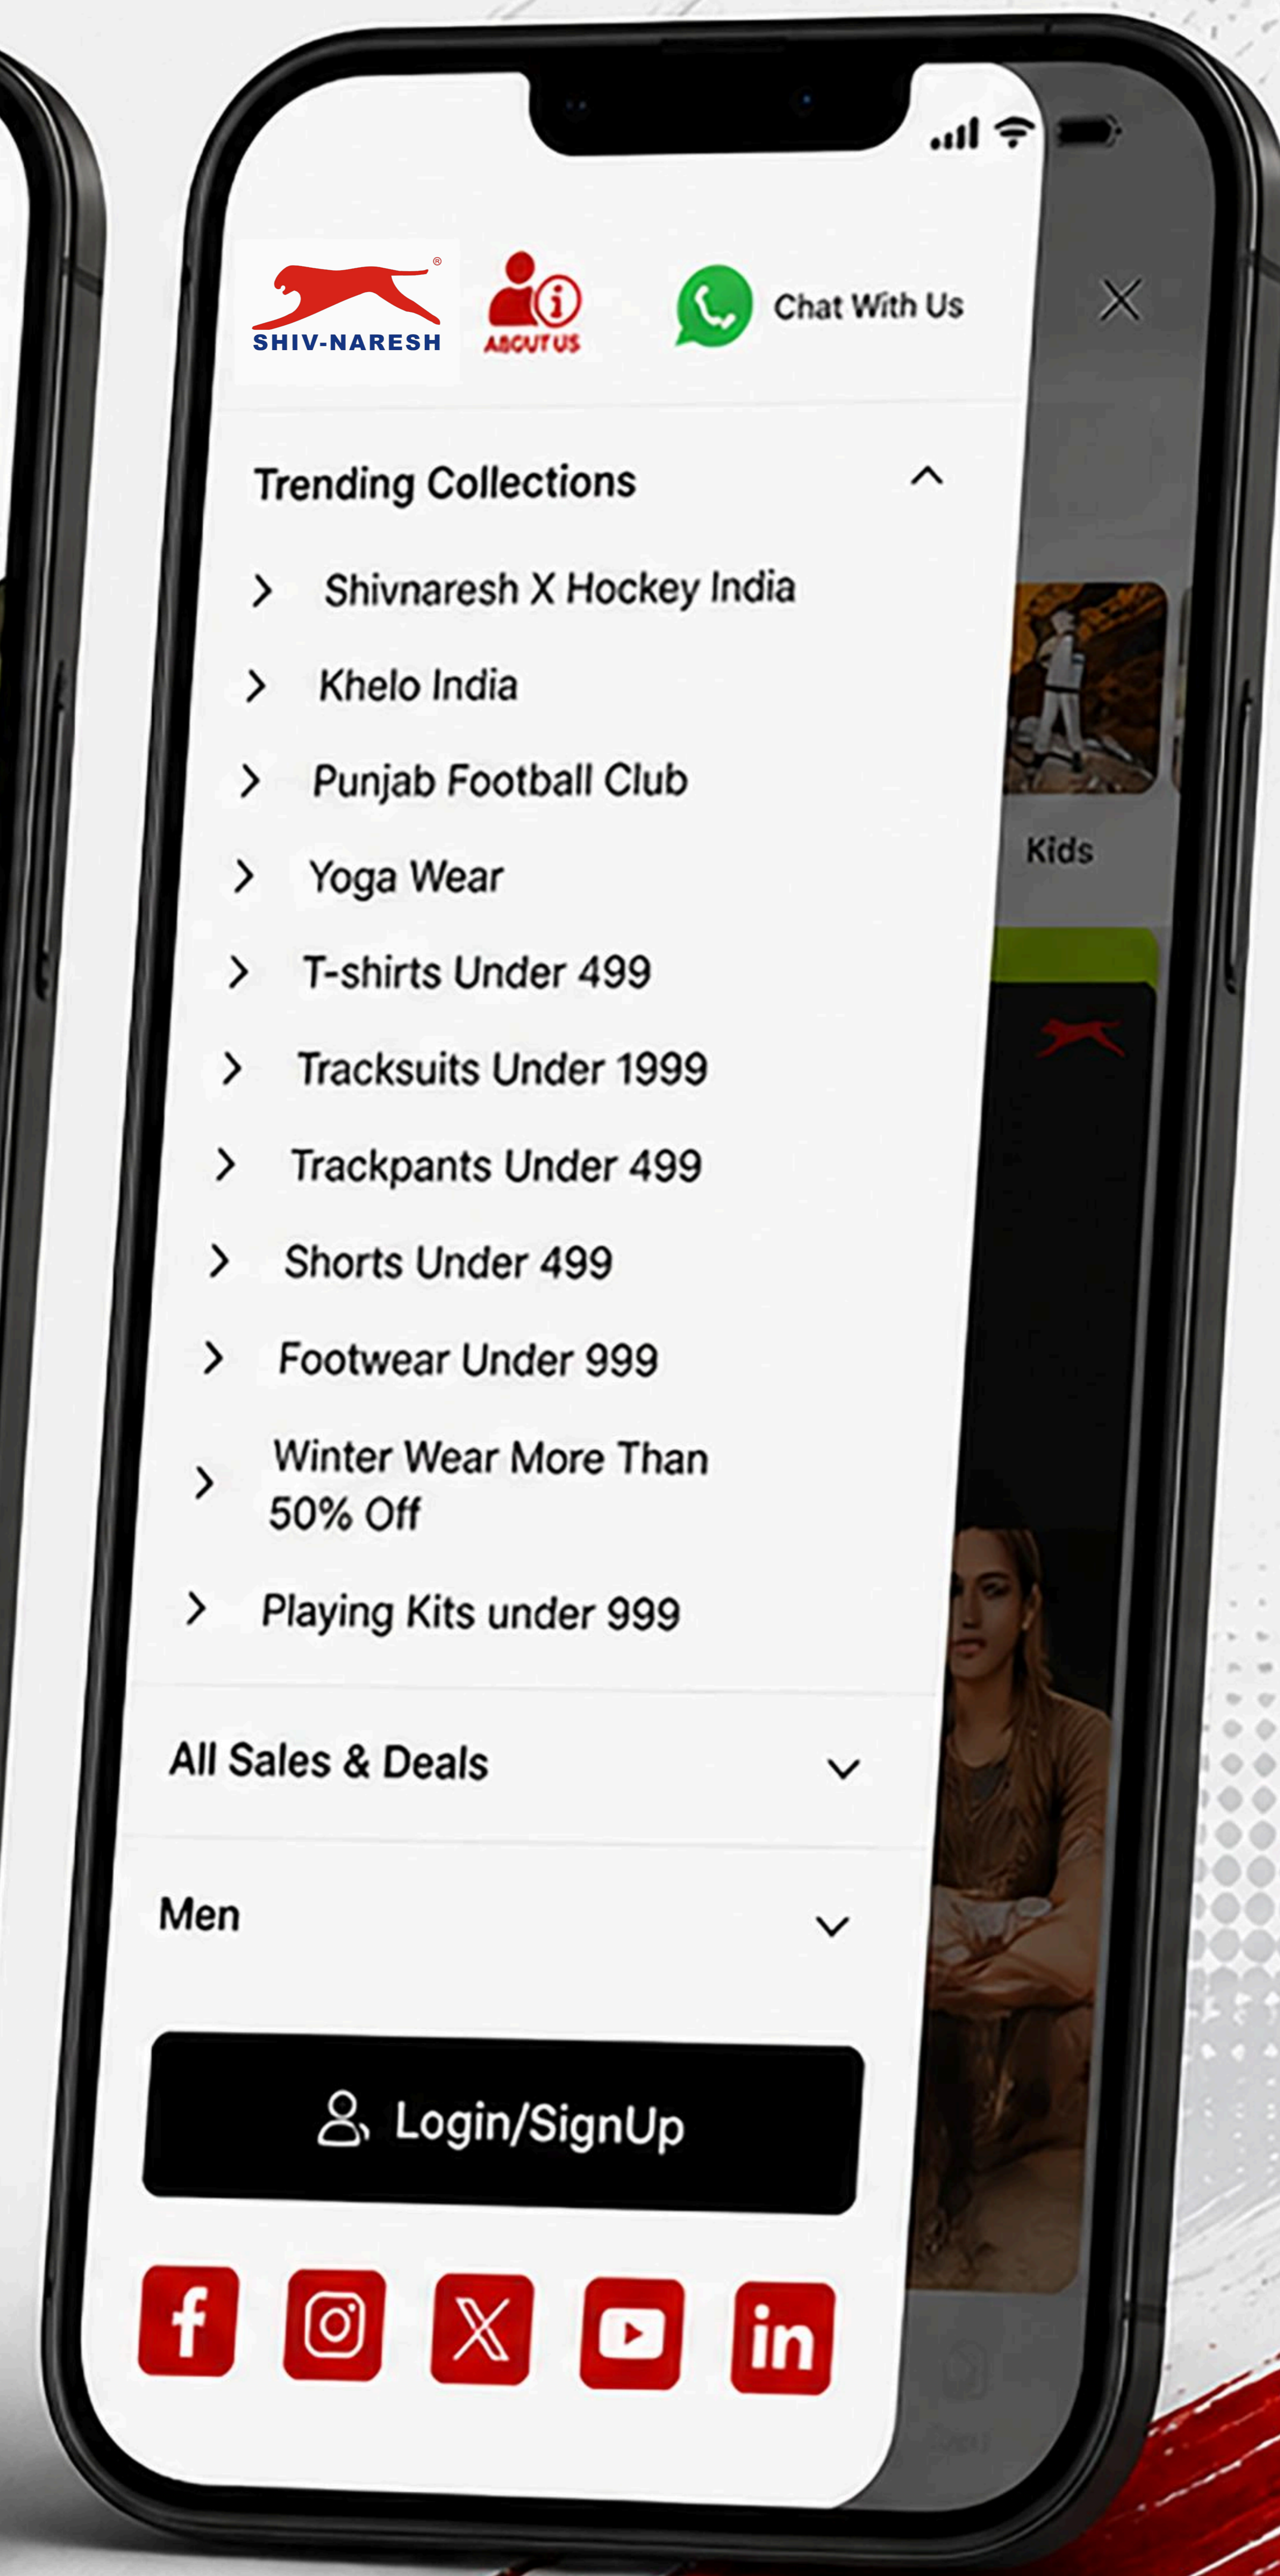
SHIV-NARESH

ABOUT US

Chat With Us

Trending Collections

Shivnaresh X Hockey India

Khelo India

Punjab Football Club

Yoga Wear

T-shirts Under 499

Tracksuits Under 1999

Trackpants Under 499

Shorts Under 499

Footwear Under 999

Winter Wear More Than 50% Off

Playing Kits under 999

Kids

All Sales & Deals

Men

Login/SignUp